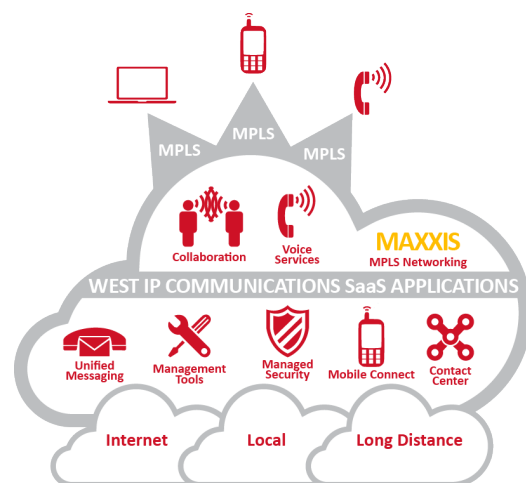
MPLS
MPLS
MPLS

Collaboration
Voice Services
MAXXIS
MPLS Networking

WEST IP COMMUNICATIONS SaaS APPLICATIONS

Unified Messaging
Management Tools
Managed Security
Mobile Connect
Contact Center

Internet
Local
Long Distance